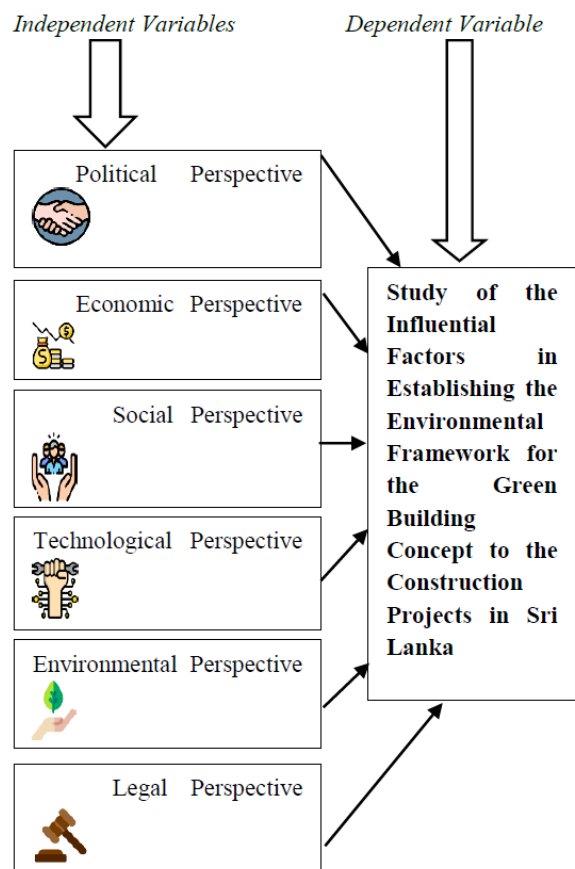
Independent Variables

Dependent Variable

Political Perspective

Economic Perspective

Social Perspective

Technological Perspective

Environmental Perspective

Legal Perspective

Study of the Influential Factors in Establishing the Environmental Framework for the Green Building Concept to the Construction Projects in Sri Lanka